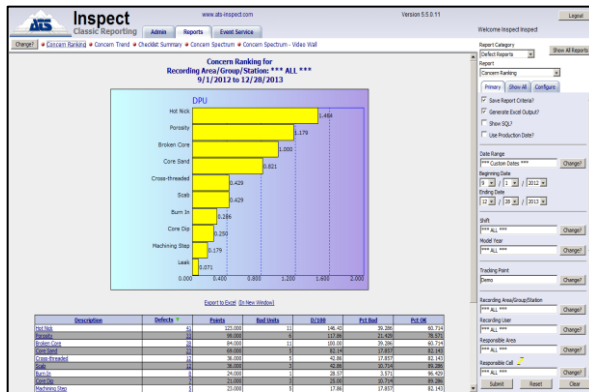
ATS Inspect Classic Reporting

www.ats-inspect.com

Version 5.5.0.11

Admin Reports Event Service

Logout

Welcome Inspect Inspect

Change? Concern Ranking Concern Trend Checklist Summary Concern Spectrum Concern Spectrum - Video Wall

Concern Ranking for
Recording Area/Group/Station: *** ALL ***
9/1/2012 to 12/28/2013

DPU

Hot Nick 1.464
Porosity 1.179
Broken Core 1.000
Core Sand 0.821
Cross-threaded 0.429
Scab 0.429
Burn In 0.286
Core Dip 0.250
Machining Step 0.179
Leak 0.071

0.000 0.400 0.800 1.200 1.600 2.000

Export to Excel (In New Window)

| Description | Defects | Points | Bad Units | D/100 | Pct Bad | Pct OK |
|---|---|---|---|---|---|---|
| Hot Nick | 41 | 123.000 | 11 | 146.43 | 39.286 | 60.714 |
| Porosity | 33 | 99.000 | 6 | 117.86 | 21.429 | 78.571 |
| Broken Core | 28 | 84.000 | 11 | 100.00 | 39.286 | 60.714 |
| Core Sand | 23 | 69.000 | 5 | 82.14 | 17.857 | 82.143 |
| Cross-threaded | 12 | 36.000 | 5 | 42.86 | 17.857 | 82.143 |
| Scab | 12 | 36.000 | 3 | 42.86 | 10.714 | 89.286 |
| Burn In | 8 | 24.000 | 1 | 28.57 | 3.571 | 96.429 |
| Core Dip | 7 | 21.000 | 3 | 25.00 | 10.714 | 89.286 |
| Machining Step | 5 | 15.000 | 5 | 17.86 | 17.857 | 82.143 |

Report Category
[Default Reports]
Show All Reports
Report
Concern Ranking

Primary Show All Configure

Save Report Criteria?
Generate Excel Output?
Show SQL?
Use Production Date?

Date Range
*** Custom Dates *** Change?
Beginning Date
9 / 1 / 2012
Ending Date
12 / 28 / 2013

Shift
*** ALL *** Change?
Model Year
*** ALL *** Change?

Trading Point
Demo Change?

Recording Area/Group/Station
*** ALL *** Change?
Recording User
*** ALL *** Change?
Responsible Area
*** ALL *** Change?
Responsible Cell
*** ALL *** Change?

Submit Reset Clear